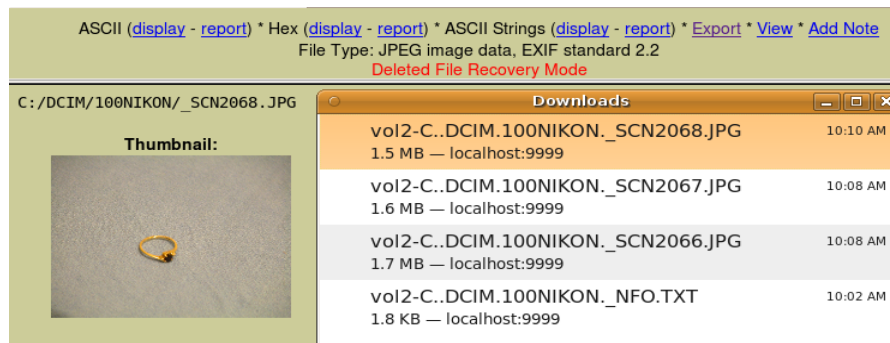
ASCII (display - report) * Hex (display - report) * ASCII Strings (display - report) * Export * View * Add Note
File Type: JPEG image data, EXIF standard 2.2
Deleted File Recovery Mode

C:/DCIM/100NIKON/_SCN2068.JPG

Thumbnail:

Downloads

vol2-C..DCIM.100NIKON._SCN2068.JPG 10:10 AM
1.5 MB — localhost:9999

vol2-C..DCIM.100NIKON._SCN2067.JPG 10:08 AM
1.6 MB — localhost:9999

vol2-C..DCIM.100NIKON._SCN2066.JPG 10:08 AM
1.7 MB — localhost:9999

vol2-C..DCIM.100NIKON._NFO.TXT 10:02 AM
1.8 KB — localhost:9999